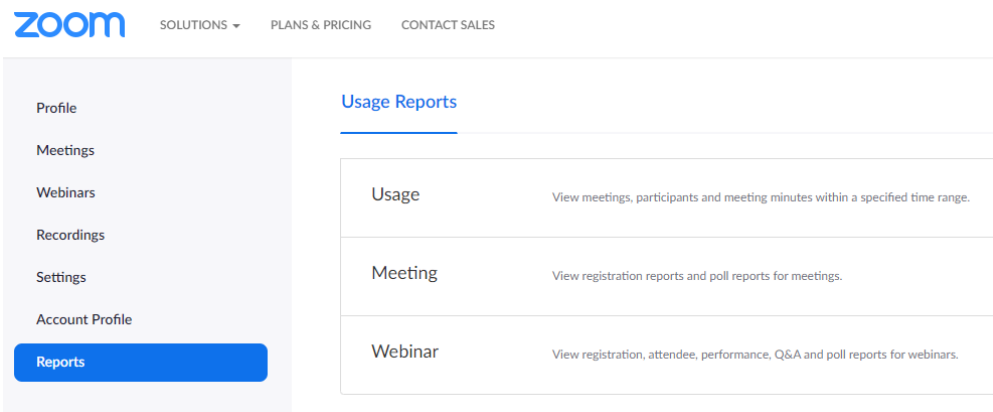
zoom SOLUTIONS PLANS & PRICING CONTACT SALES

Profile
Meetings
Webinars
Recordings
Settings
Account Profile
Reports

Usage Reports

Usage View meetings, participants and meeting minutes within a specified time range.

Meeting View registration reports and poll reports for meetings.

Webinar View registration, attendee, performance, Q&A and poll reports for webinars.